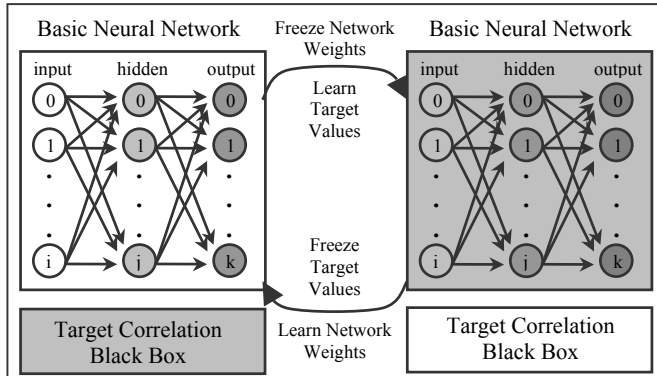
Basic Neural Network

input hidden output

0 0 0

1 1 1

i j k

Freeze Network Weights

Learn Target Values

Freeze Target Values

Learn Network Weights

Basic Neural Network

input hidden output

0 0 0

1 1 1

i j k

Target Correlation Black Box

Target Correlation Black Box